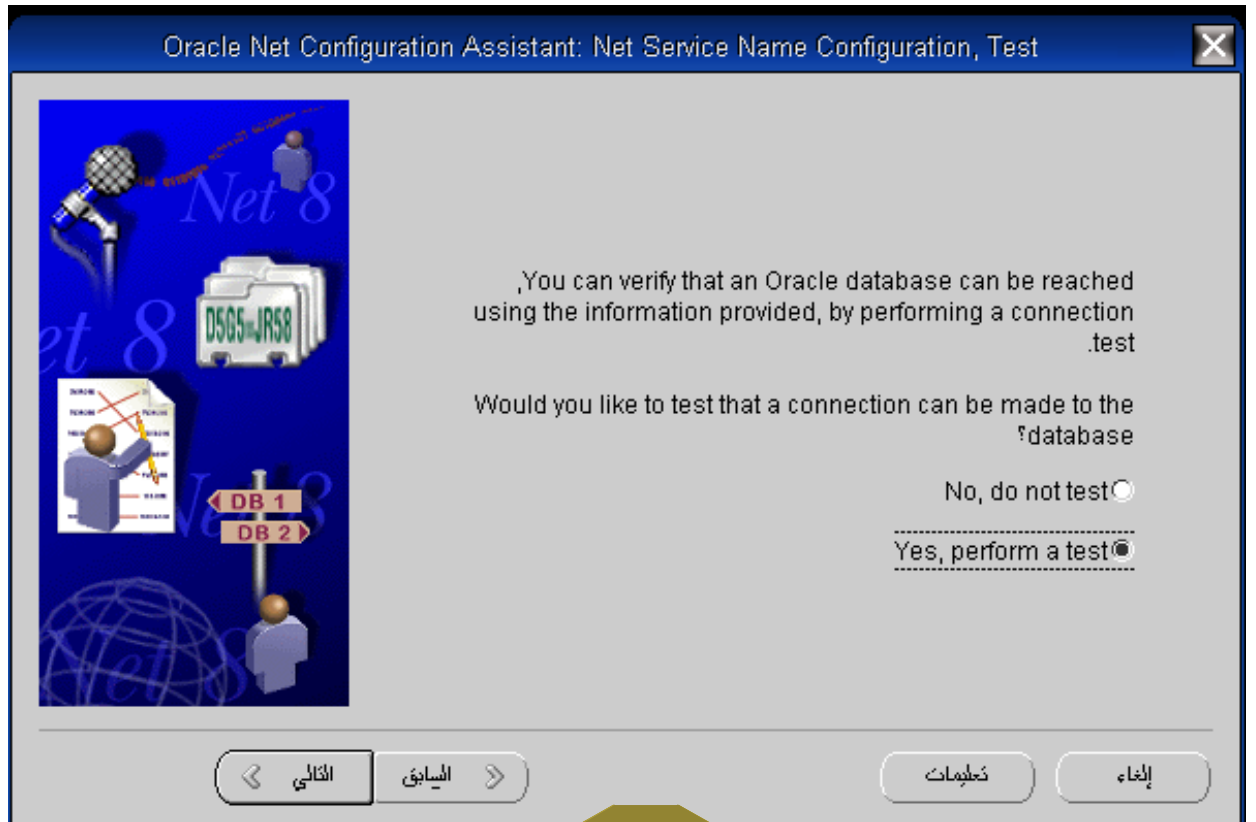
Oracle Net Configuration Assistant: Net Service Name Configuration, Test

Net 8

D5G5=JR58

et 8

DB 1

DB 2

,You can verify that an Oracle database can be reached using the information provided, by performing a connection .test

Would you like to test that a connection can be made to the ؟database

No, do not test

Yes, perform a test

التالي

السابق

تعليمات

إلغاء